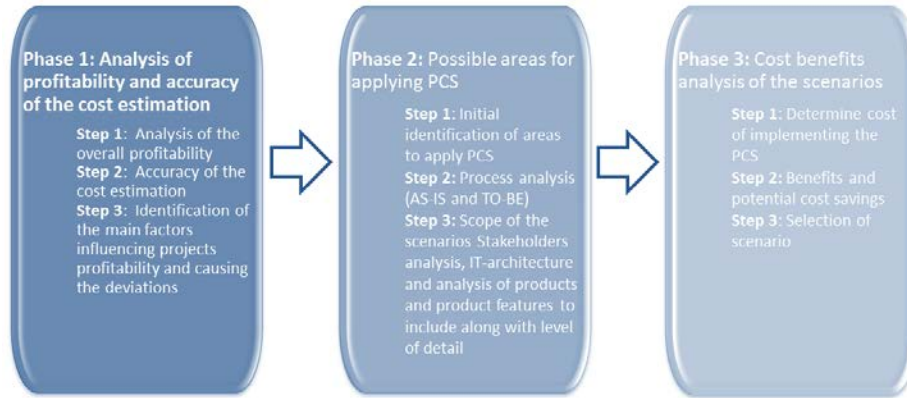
Phase 1: Analysis of profitability and accuracy of the cost estimation

Step 1: Analysis of the overall profitability
Step 2: Accuracy of the cost estimation
Step 3: Identification of the main factors influencing projects profitability and causing the deviations

Phase 2: Possible areas for applying PCS

Step 1: Initial identification of areas to apply PCS
Step 2: Process analysis (AS-IS and TO-BE)
Step 3: Scope of the scenarios Stakeholders analysis, IT-architecture and analysis of products and product features to include along with level of detail

Phase 3: Cost benefits analysis of the scenarios

Step 1: Determine cost of implementing the PCS
Step 2: Benefits and potential cost savings
Step 3: Selection of scenario